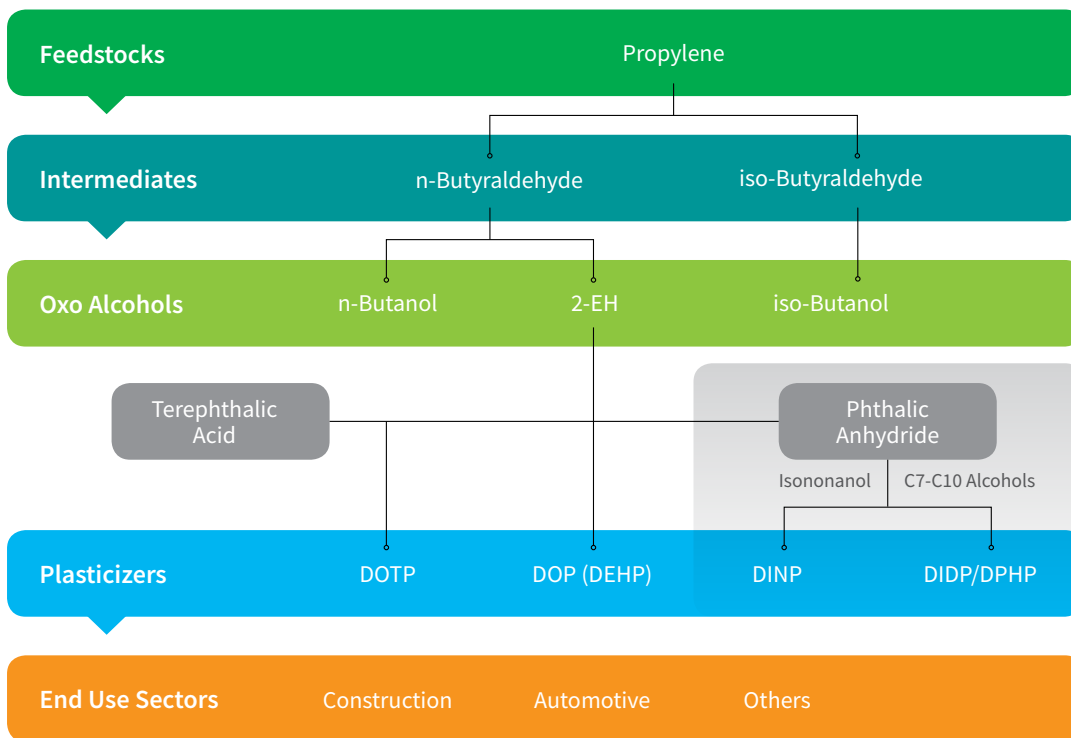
Feedstocks

Propylene

Intermediates

n-Butyraldehyde

iso-Butyraldehyde

Oxo Alcohols

n-Butanol

2-EH

iso-Butanol

Terephthalic Acid

Phthalic Anhydride

Isononanol

C7-C10 Alcohols

Plasticizers

DOTP

DOP (DEHP)

DINP

DIDP/DPHP

End Use Sectors

Construction

Automotive

Others